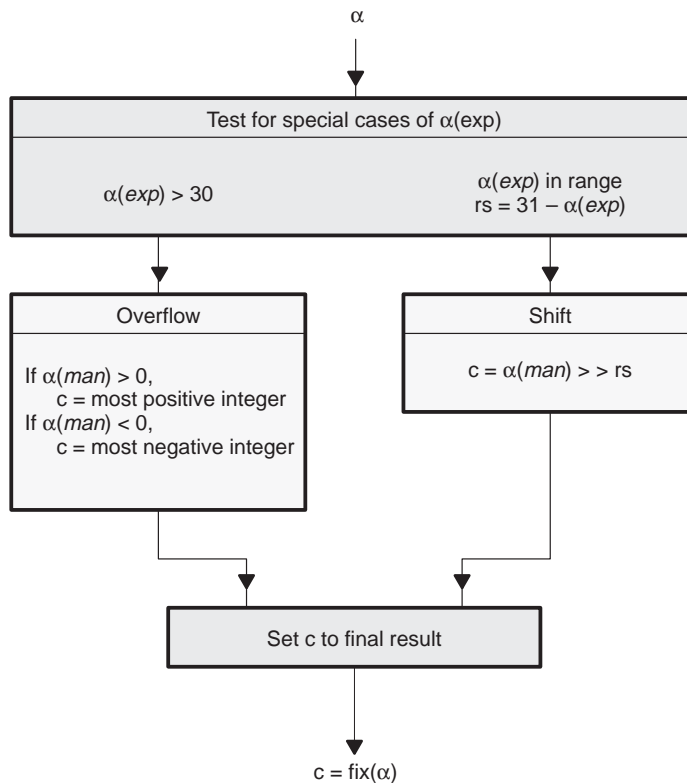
$\alpha$

Test for special cases of $\alpha$(exp)

$\alpha$(*exp*) > 30

$\alpha$(*exp*) in range
rs = 31 – $\alpha$(*exp*)

Overflow

If $\alpha$(*man*) > 0,
c = most positive integer
If $\alpha$(*man*) < 0,
c = most negative integer

Shift

c = $\alpha$(*man*) > > rs

Set c to final result

c = fix($\alpha$)